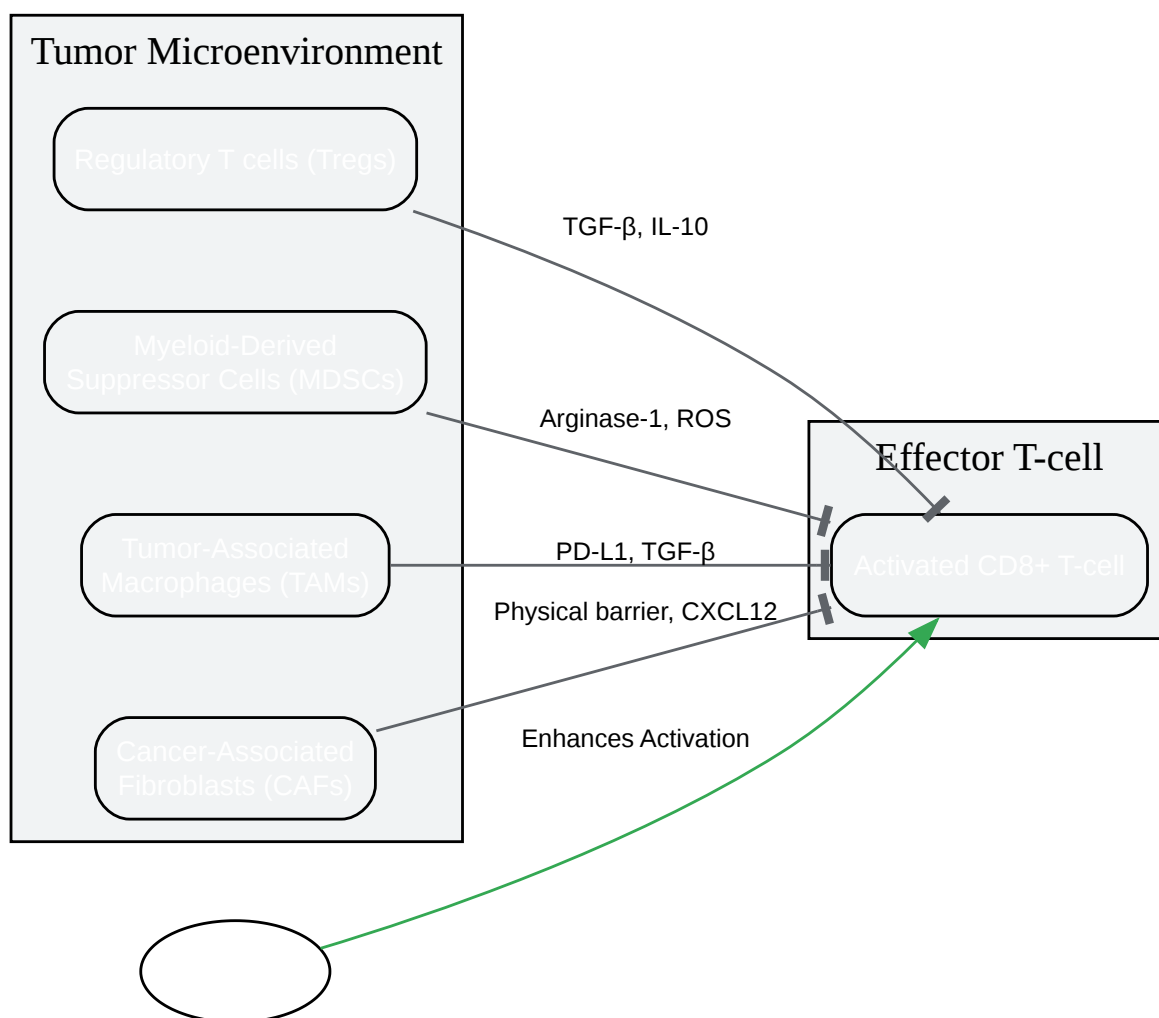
Tumor Microenvironment

Regulatory T cells (Tregs)

Myeloid-Derived Suppressor Cells (MDSCs)

Tumor-Associated Macrophages (TAMs)

Cancer-Associated Fibroblasts (CAFs)

TGF-β, IL-10

Arginase-1, ROS

PD-L1, TGF-β

Physical barrier, CXCL12

Enhances Activation

Effector T-cell

Activated CD8+ T-cell